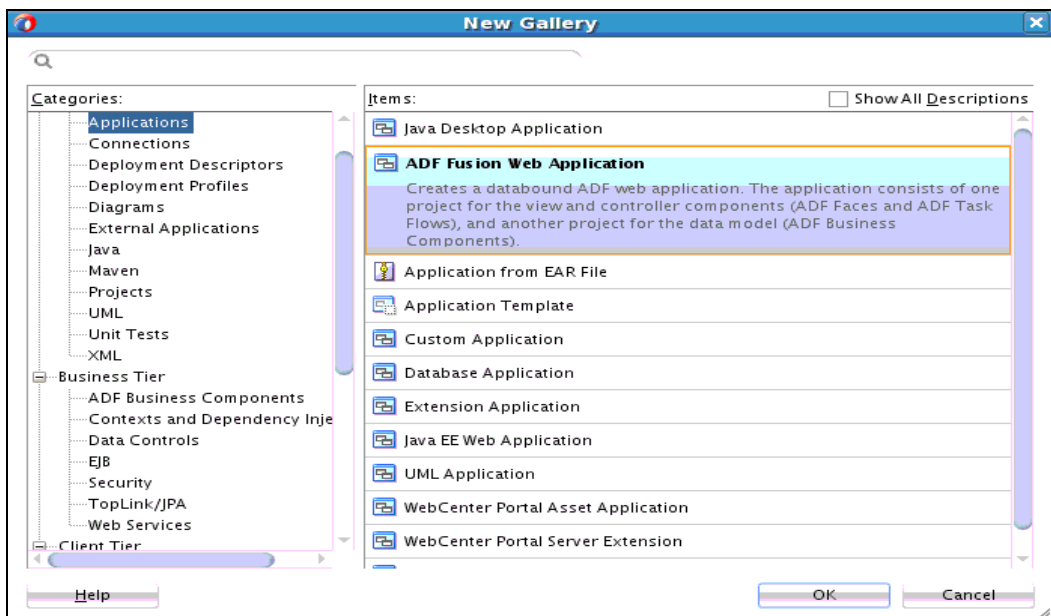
New Gallery

Categories:

Applications
Connections
Deployment Descriptors
Deployment Profiles
Diagrams
External Applications
Java
Maven
Projects
UML
Unit Tests
XML
Business Tier
ADF Business Components
Contexts and Dependency Inje
Data Controls
EJB
Security
TopLink/JPA
Web Services
Client Tier

Items:

Show All Descriptions

Java Desktop Application

ADF Fusion Web Application
Creates a databound ADF web application. The application consists of one project for the view and controller components (ADF Faces and ADF Task Flows), and another project for the data model (ADF Business Components).

Application from EAR File

Application Template

Custom Application

Database Application

Extension Application

Java EE Web Application

UML Application

WebCenter Portal Asset Application

WebCenter Portal Server Extension

Help

OK

Cancel